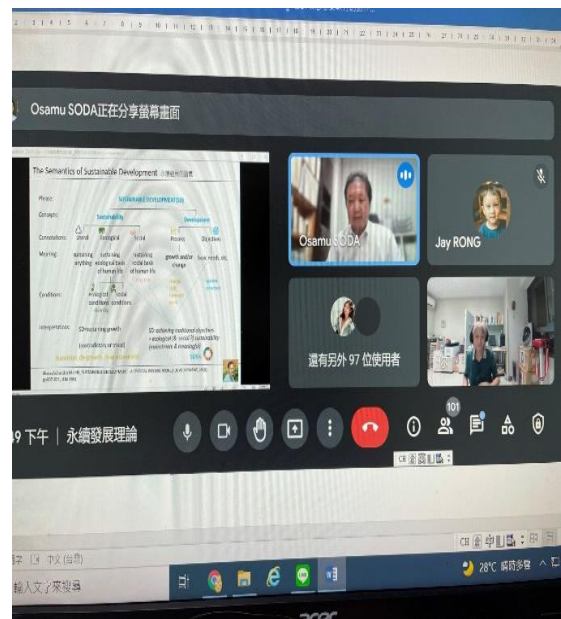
Osamu SODA正在分享螢幕畫面

The Semantics of Sustainable Development

Phrase:
Concepts: Sustainability Development
Connotations: Overall Ecological Social Process Objectives
Meaning: sustaining anything sustaining ecological basis of human life sustaining social basis of human life growth and/or change basic needs, etc.
Conditions: ecological conditions social conditions
Interpretations: SD=sustaining growth SD: achieving traditional objectives + ecological & social sustainability

Osamu SODA

Jay RONG

還有另外 97 位使用者

9 下午 | 永續發展理論

101

28°C